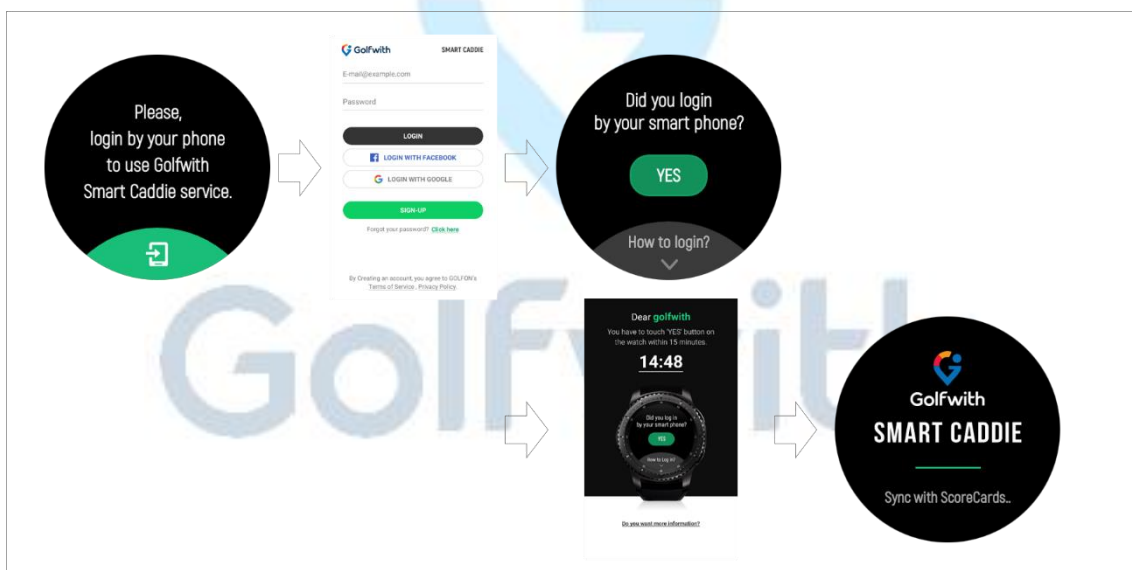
Please, login by your phone to use Golfwith Smart Caddie service.

Golfwith SMART CADDIE

E-mail@example.com

Password

LOGIN

LOGIN WITH FACEBOOK

LOGIN WITH GOOGLE

SIGN-UP

Forgot your password? Click here

By Creating an account, you agree to GOLFON's Terms of Service , Privacy Policy.

Did you login by your smart phone?

YES

How to login?

Dear golfwith

You have to touch 'YES' button on the watch within 15 minutes.

14:48

Did you log in by your smart phone?

YES

How to Log in?

Do you want more information?

Golfwith

SMART CADDIE

Sync with ScoreCards..

Golfwith